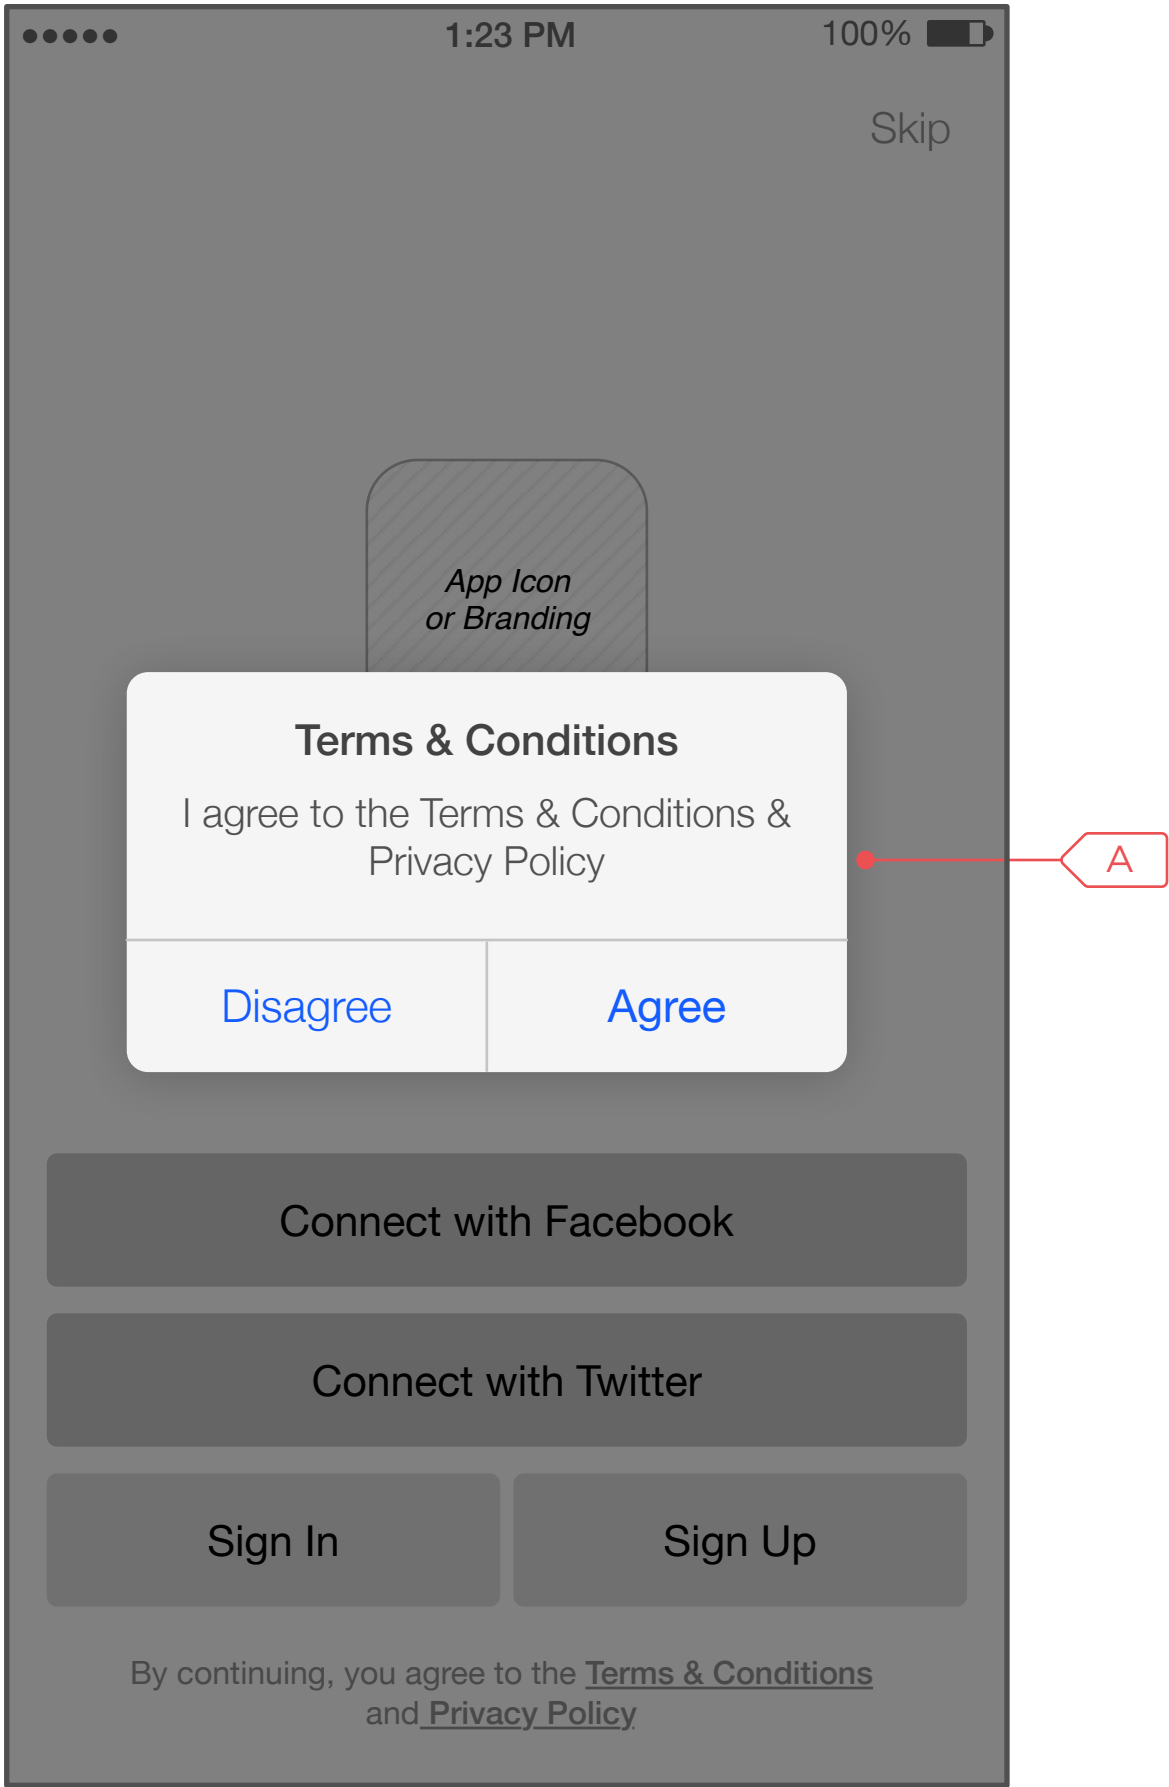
●●●●● 1:23 PM 100%

Skip

App Icon
or Branding

Terms & Conditions

I agree to the Terms & Conditions & Privacy Policy

Disagree Agree

A

Connect with Facebook

Connect with Twitter

Sign In

Sign Up

By continuing, you agree to the Terms & Conditions and Privacy Policy